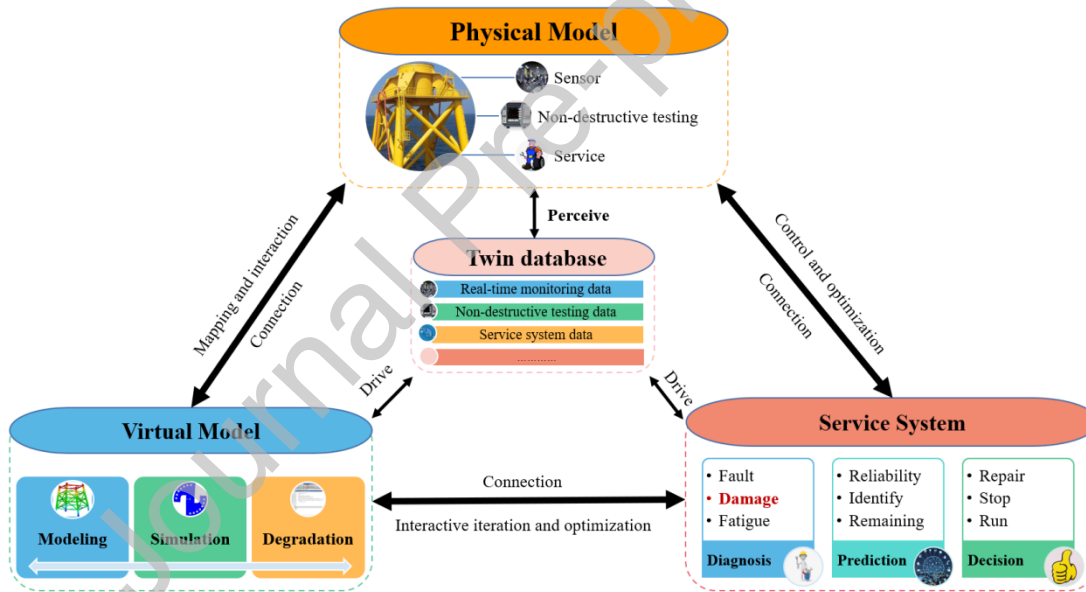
Physical Model

Sensor

Non-destructive testing

Service

Perceive

Mapping and interaction

Connection

Control and optimization

Connection

Twin database

Real-time monitoring data

Non-destructive testing data

Service system data

............

Drive

Drive

Virtual Model

Modeling

Simulation

Degradation

Connection

Interactive iteration and optimization

Service System

• Fault
• Damage
• Fatigue

Diagnosis

• Reliability
• Identify
• Remaining

Prediction

• Repair
• Stop
• Run

Decision

Journal Pre-p